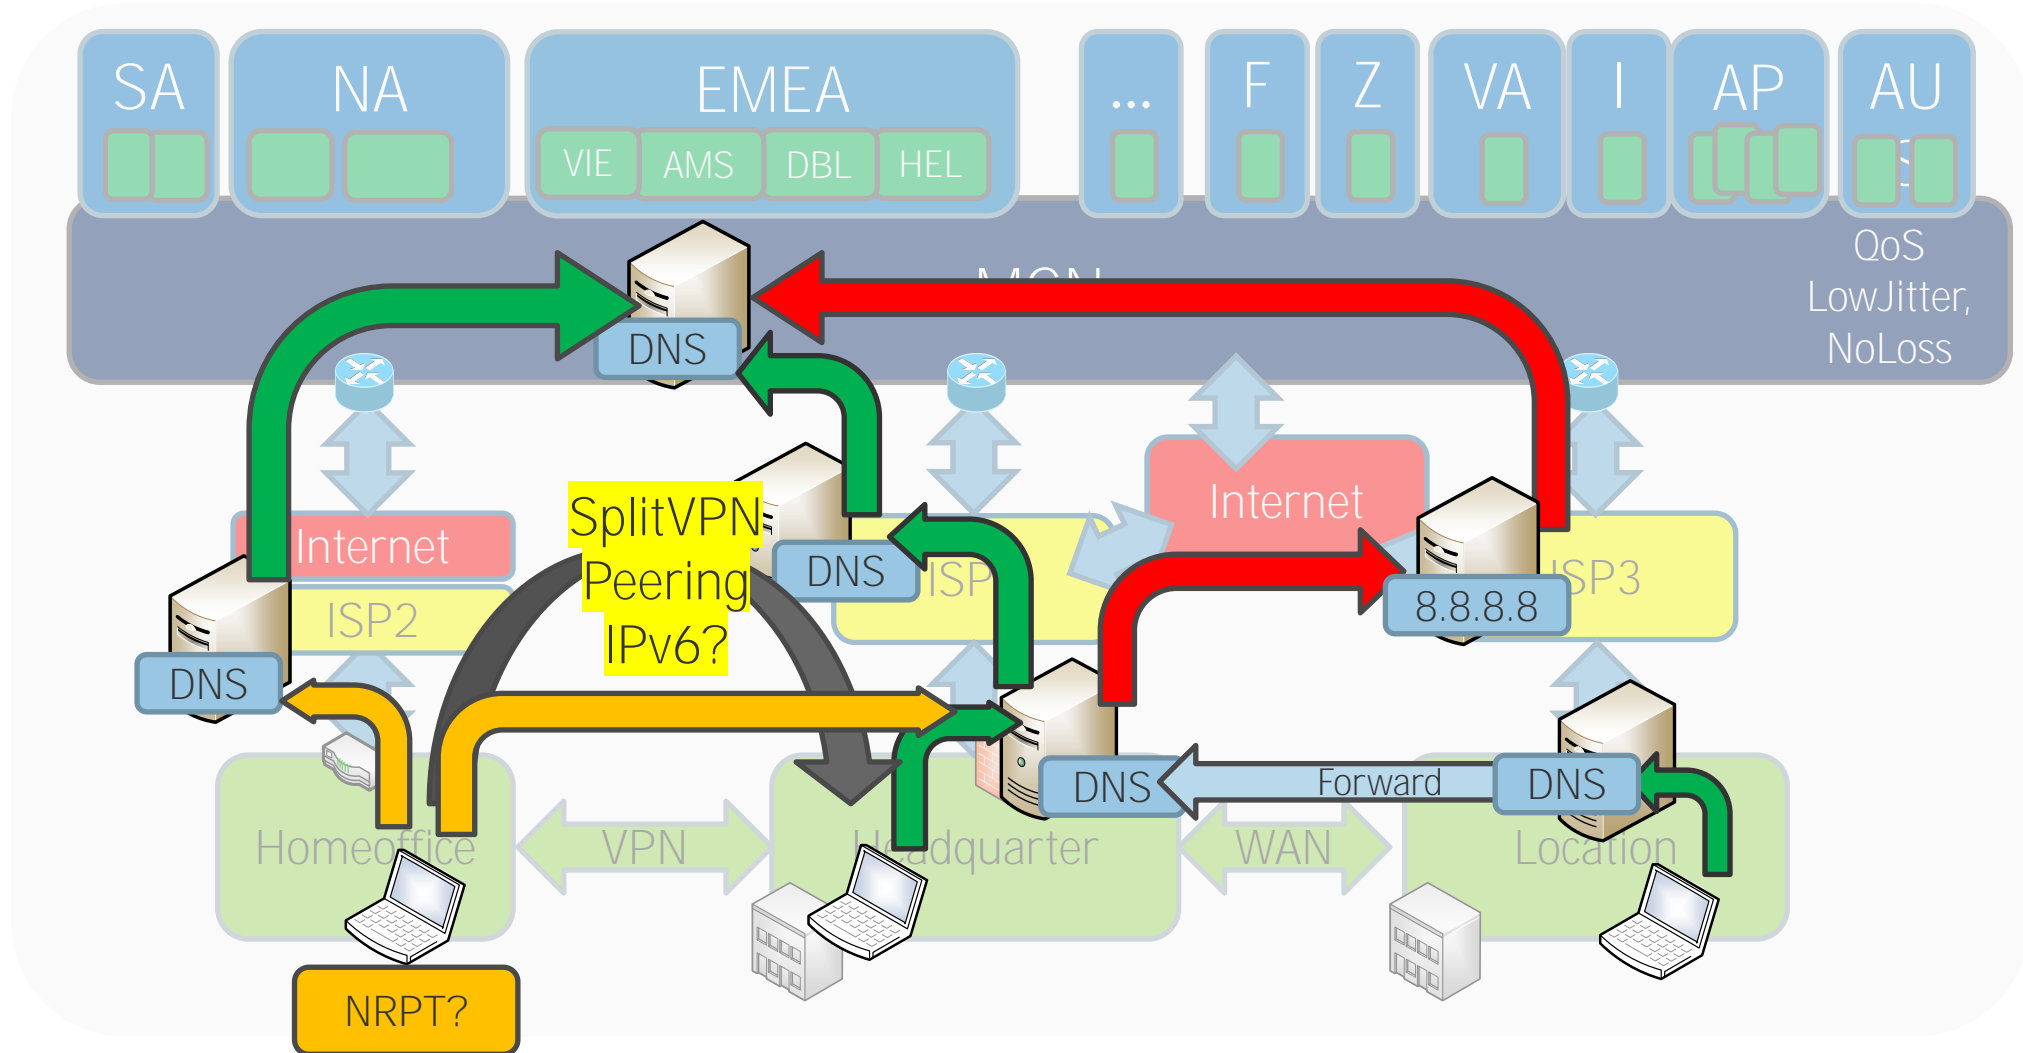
SA
NA
EMEA
VIE AMS DBL HEL
...
F
Z
VA
I
AP
AU

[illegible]
QoS
LowJitter,
NoLoss

DNS

Internet
ISP2
DNS

SplitVPN
Peering
IPv6?

DNS
ISP

Internet
8.8.8.8
ISP3

DNS
Forward
DNS

Homeoffice
VPN
Headquarter
WAN
Location

NRPT?